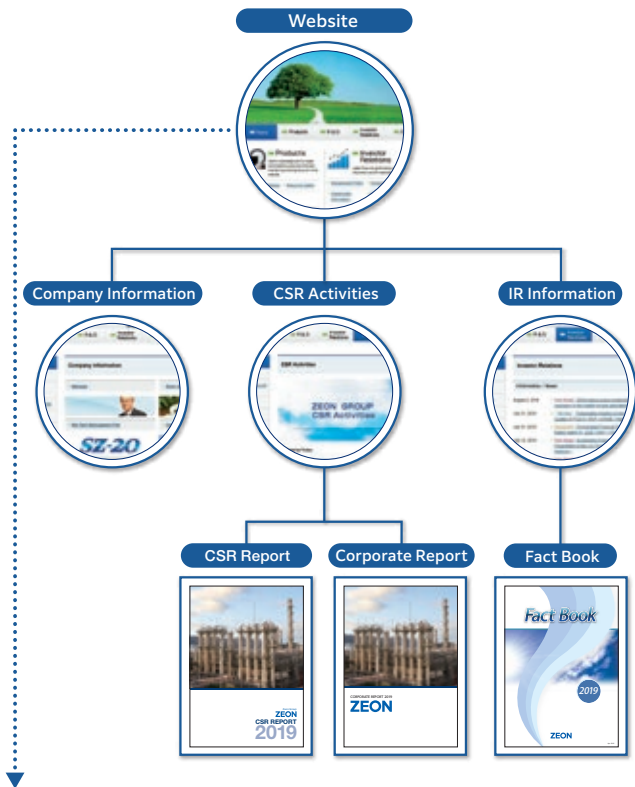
Website

Products

Investor Relations

Company Information

CSR Activities

IR Information

Company Information

SZ-20

CSR Activities

ZEON GROUP CSR Activities

Investor Relations

CSR Report

Corporate Report

Fact Book

ZEON CSR REPORT 2019

CORPORATE REPORT 2019

ZEON

Fact Book

2019

ZEON